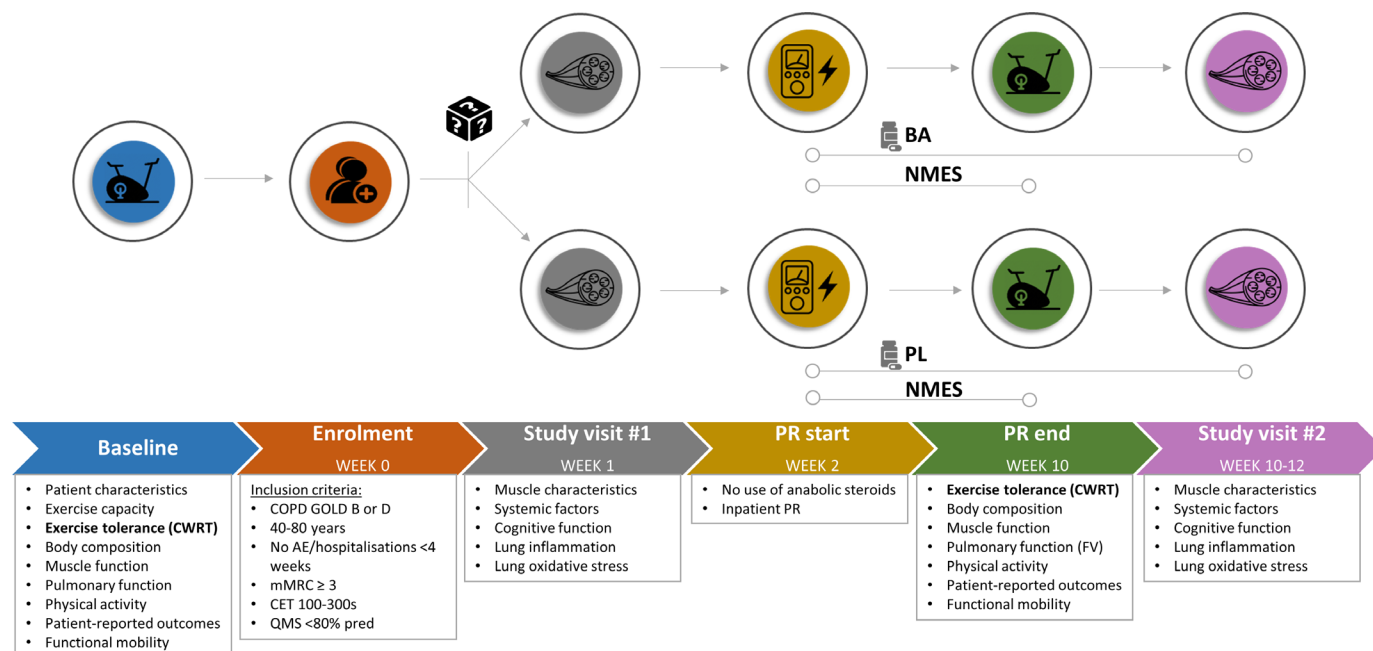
BA

NMES

PL

NMES

Baseline

Enrolment
WEEK 0

Study visit #1
WEEK 1

PR start
WEEK 2

PR end
WEEK 10

Study visit #2
WEEK 10-12

- Patient characteristics
- Exercise capacity
- **Exercise tolerance (CWRT)**
- Body composition
- Muscle function
- Pulmonary function
- Physical activity
- Patient-reported outcomes
- Functional mobility

Inclusion criteria:
- COPD GOLD B or D
- 40-80 years
- No AE/hospitalisations <4 weeks
- mMRC ≥ 3
- CET 100-300s
- QMS <80% pred

- Muscle characteristics
- Systemic factors
- Cognitive function
- Lung inflammation
- Lung oxidative stress

- No use of anabolic steroids
- Inpatient PR

- **Exercise tolerance (CWRT)**
- Body composition
- Muscle function
- Pulmonary function (FV)
- Physical activity
- Patient-reported outcomes
- Functional mobility

- Muscle characteristics
- Systemic factors
- Cognitive function
- Lung inflammation
- Lung oxidative stress